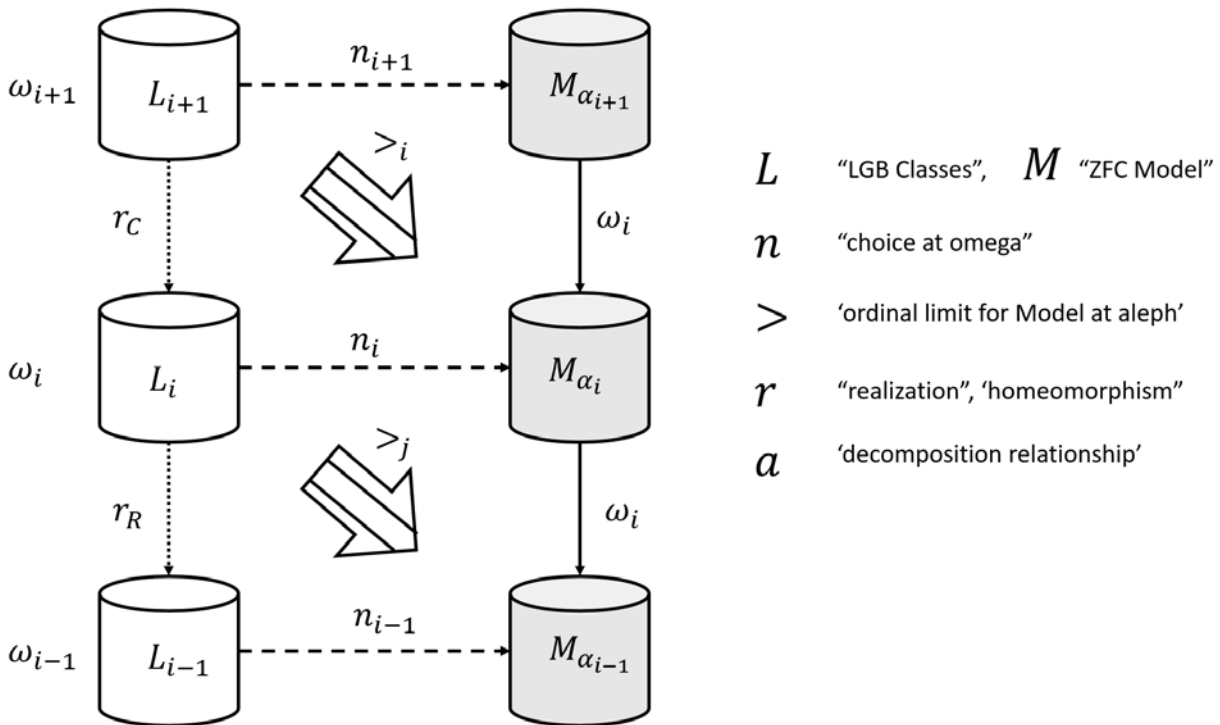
$\omega_{i+1}$ $L_{i+1}$ $n_{i+1}$ $M_{\alpha_{i+1}}$

$>_i$

$r_C$ $\omega_i$

$\omega_i$ $L_i$ $n_i$ $M_{\alpha_i}$

$>_j$

$r_R$ $\omega_i$

$\omega_{i-1}$ $L_{i-1}$ $n_{i-1}$ $M_{\alpha_{i-1}}$

$L$ "LGB Classes", $M$ "ZFC Model"

$n$ "choice at omega"

$>$ 'ordinal limit for Model at aleph'

$r$ "realization", 'homeomorphism"

$a$ 'decomposition relationship'